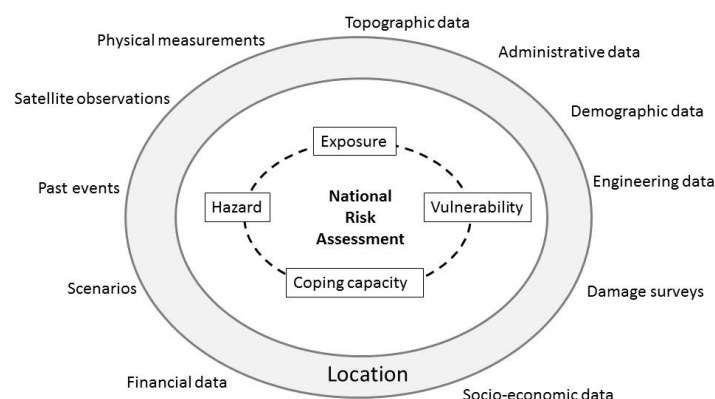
Topographic data

Physical measurements

Administrative data

Satellite observations

Demographic data

Exposure

National Risk Assessment

Hazard

Vulnerability

Past events

Engineering data

Coping capacity

Scenarios

Damage surveys

Location

Financial data

Socio-economic data